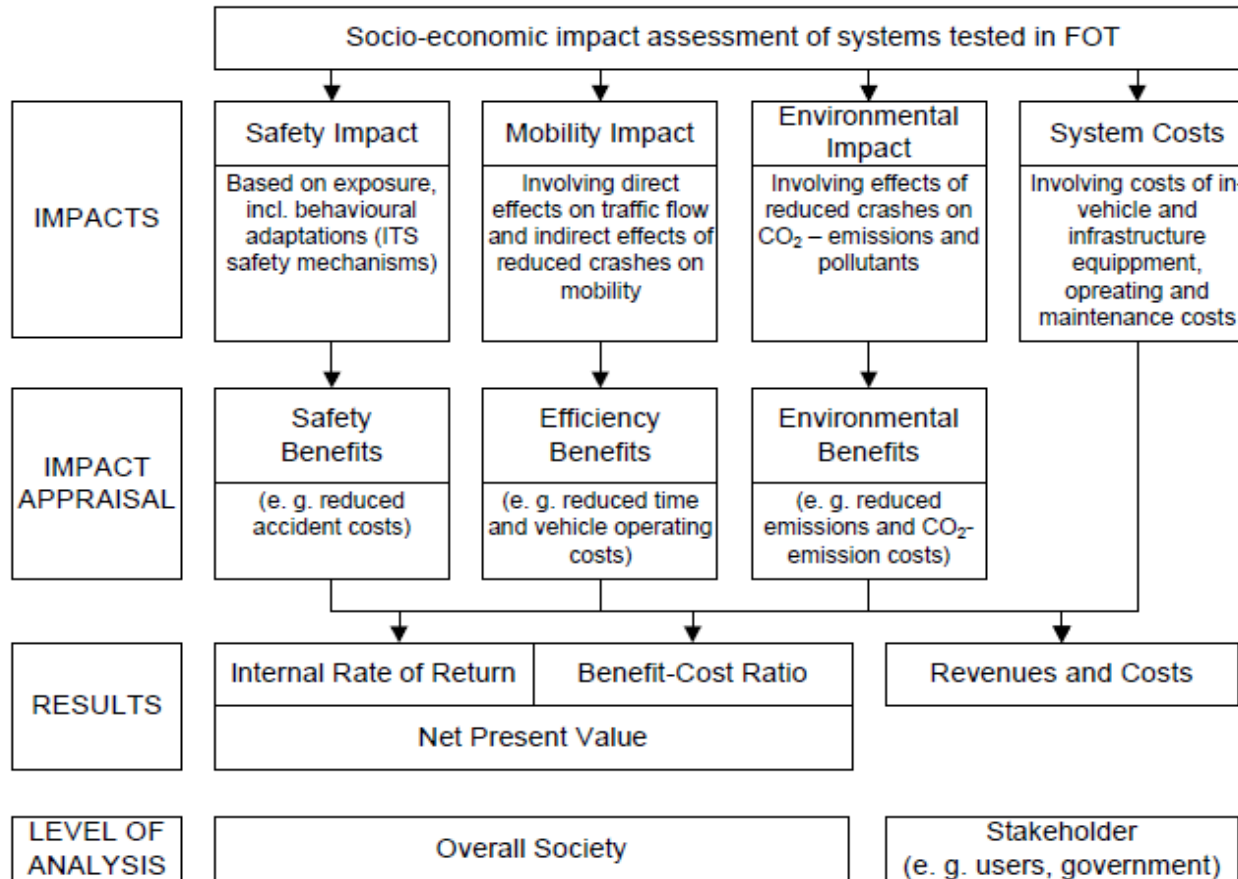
Socio-economic impact assessment of systems tested in FOT

IMPACTS

Safety Impact

Based on exposure, incl. behavioural adaptations (ITS safety mechanisms)

Mobility Impact

Involving direct effects on traffic flow and indirect effects of reduced crashes on mobility

Environmental Impact

Involving effects of reduced crashes on $CO_2$ – emissions and pollutants

System Costs

Involving costs of in-vehicle and infrastructure equippment, opreating and maintenance costs

IMPACT APPRAISAL

Safety Benefits

(e. g. reduced accident costs)

Efficiency Benefits

(e. g. reduced time and vehicle operating costs)

Environmental Benefits

(e. g. reduced emissions and $CO_2$-emission costs)

RESULTS

Internal Rate of Return

Benefit-Cost Ratio

Net Present Value

Revenues and Costs

LEVEL OF ANALYSIS

Overall Society

Stakeholder (e. g. users, government)